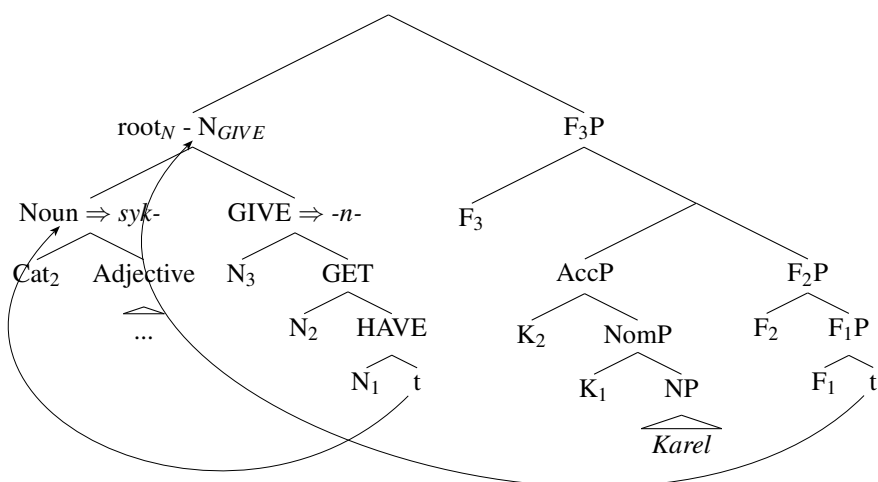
root$_N$ - N$_{GIVE}$

F$_3$P

Noun $\Rightarrow$ *syk-*

GIVE $\Rightarrow$ *-n-*

F$_3$

Cat$_2$

Adjective

N$_3$

GET

AccP

F$_2$P

...

N$_2$

HAVE

K$_2$

NomP

F$_2$

F$_1$P

N$_1$

t

K$_1$

NP

F$_1$

t

*Karel*